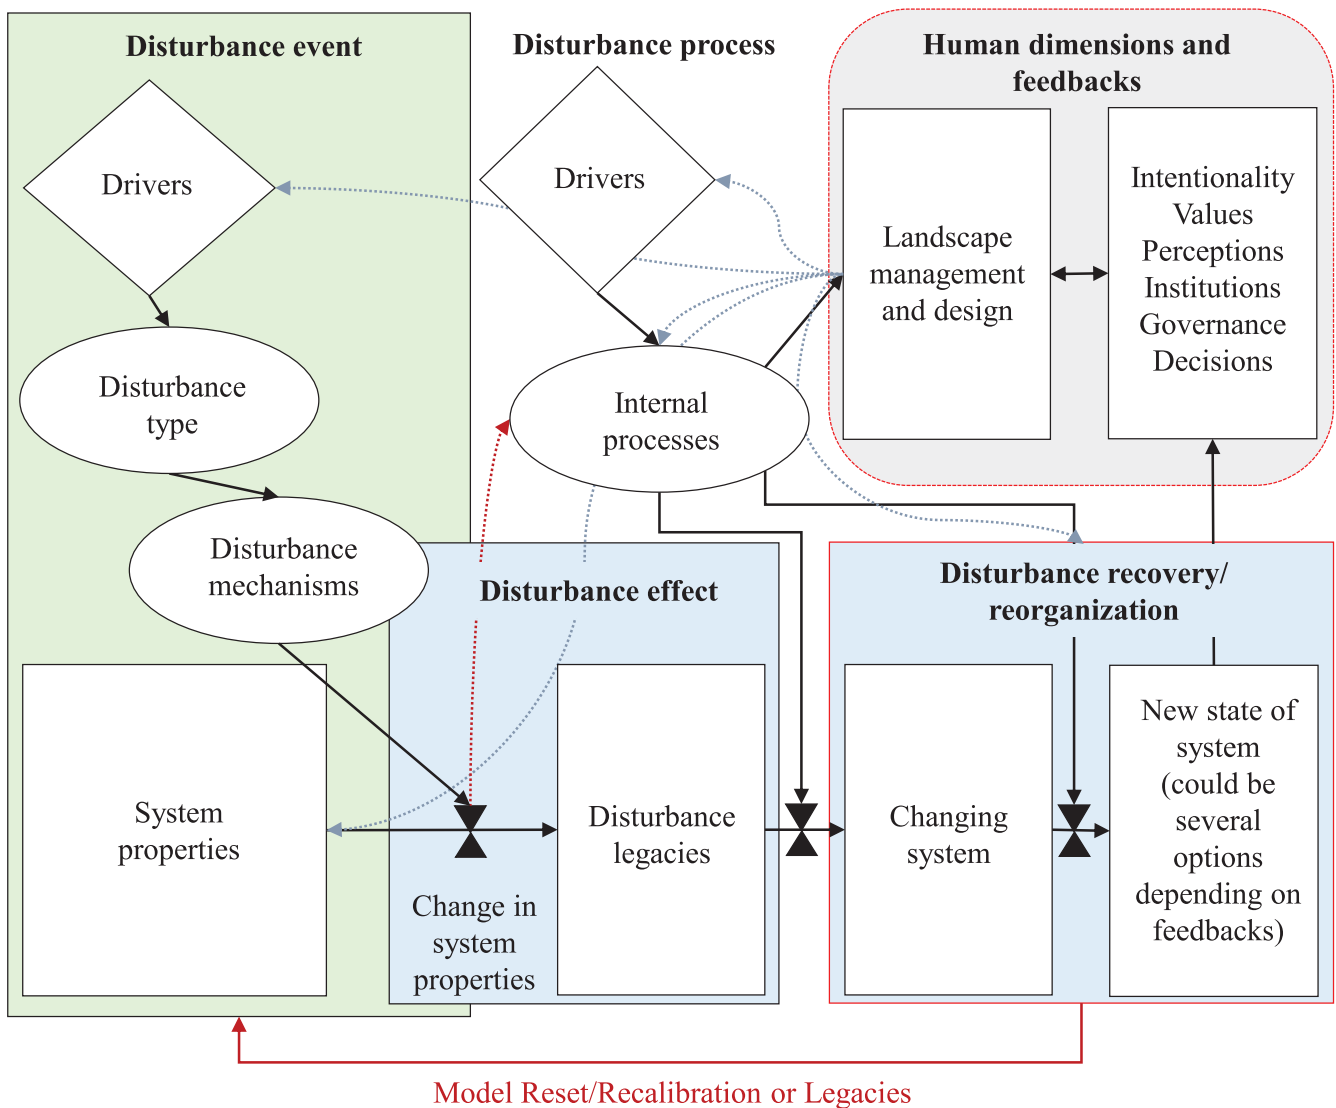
Disturbance event

Drivers

Disturbance type

Disturbance mechanisms

System properties

Disturbance process

Drivers

Internal processes

Human dimensions and feedbacks

Landscape management and design

Intentionality
Values
Perceptions
Institutions
Governance
Decisions

Disturbance effect

Change in system properties

Disturbance legacies

Disturbance recovery/ reorganization

Changing system

New state of system (could be several options depending on feedbacks)

Model Reset/Recalibration or Legacies